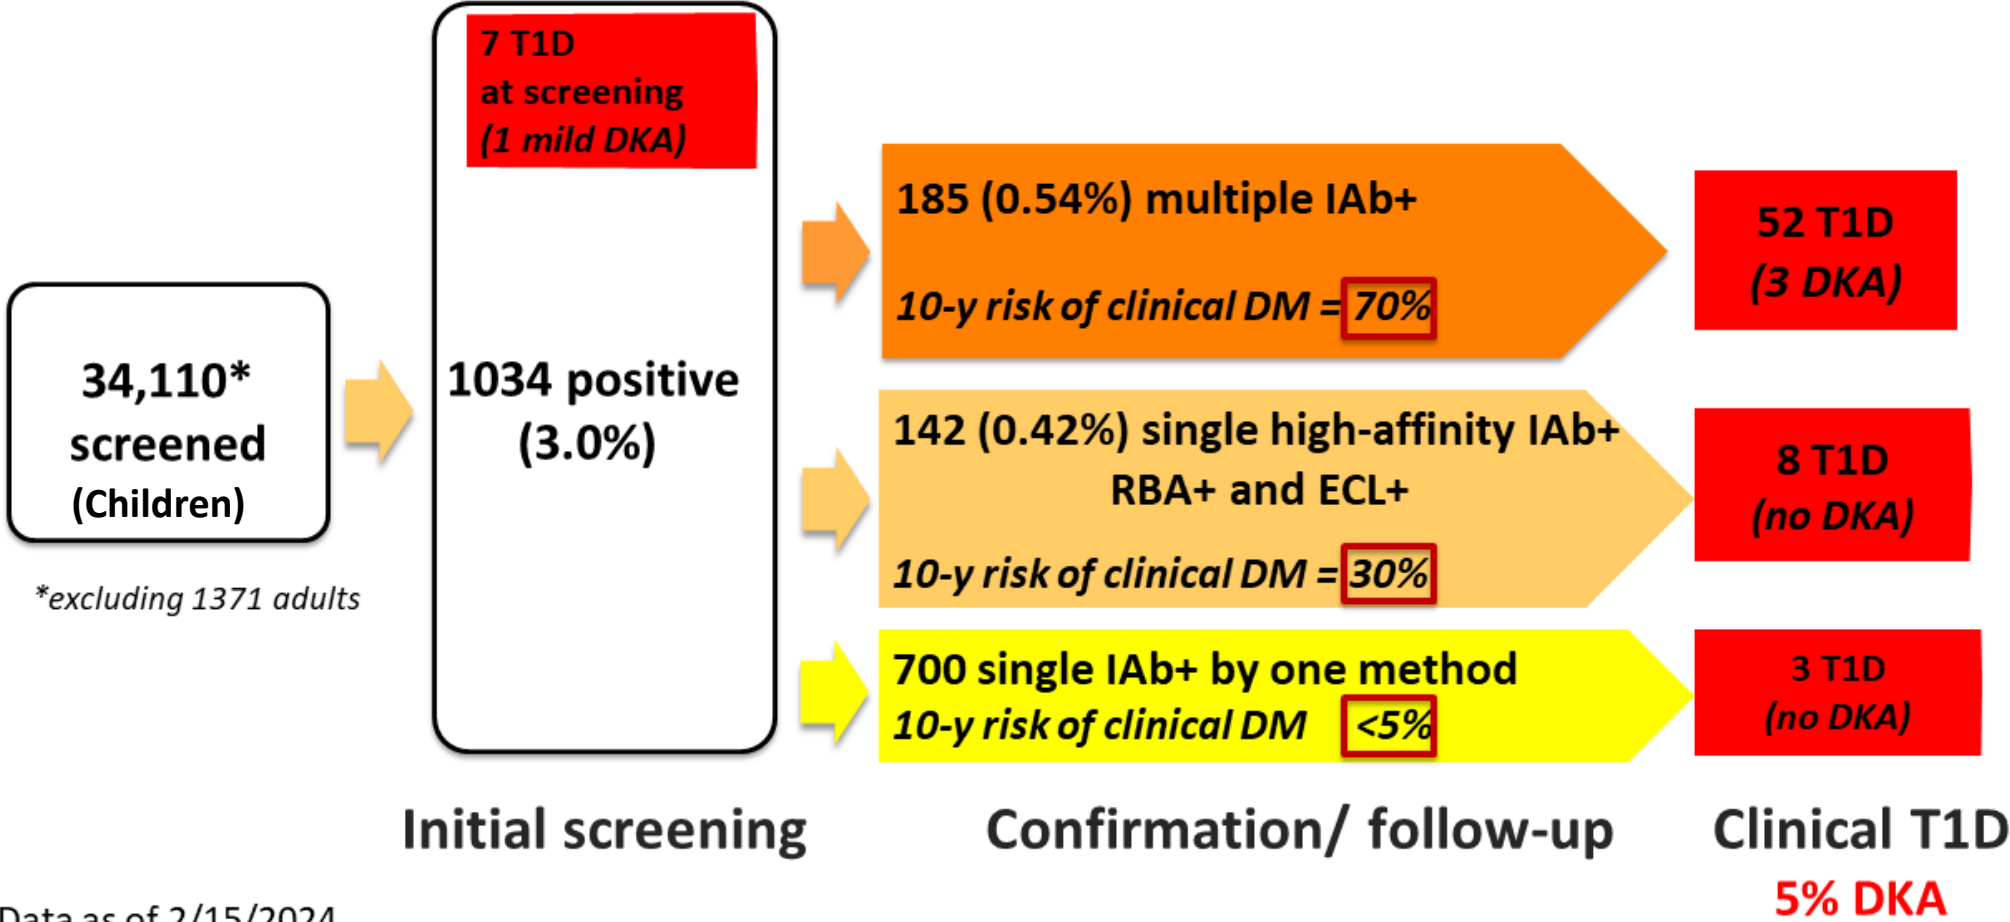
34,110*
screened
(Children)

*excluding 1371 adults

7 T1D
at screening
(1 mild DKA)

1034 positive
(3.0%)

185 (0.54%) multiple IAb+

10-y risk of clinical DM = 70%

142 (0.42%) single high-affinity IAb+
RBA+ and ECL+

10-y risk of clinical DM = 30%

700 single IAb+ by one method
10-y risk of clinical DM <5%

52 T1D
(3 DKA)

8 T1D
(no DKA)

3 T1D
(no DKA)

Initial screening

Confirmation/ follow-up

Clinical T1D
5% DKA

Data as of 2/15/2024